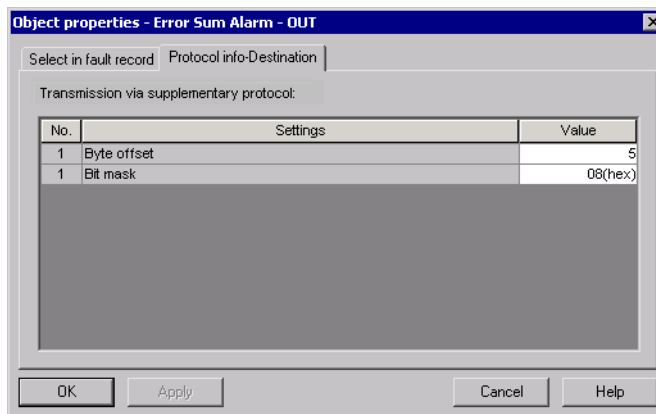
Object properties - Error Sum Alarm - OUT

Select in fault record | Protocol info-Destination

Transmission via supplementary protocol:

| No. | Settings | Value |
|---|---|---|
| 1 | Byte offset | 5 |
| 1 | Bit mask | 08(hex) |

OK | Apply | Cancel | Help